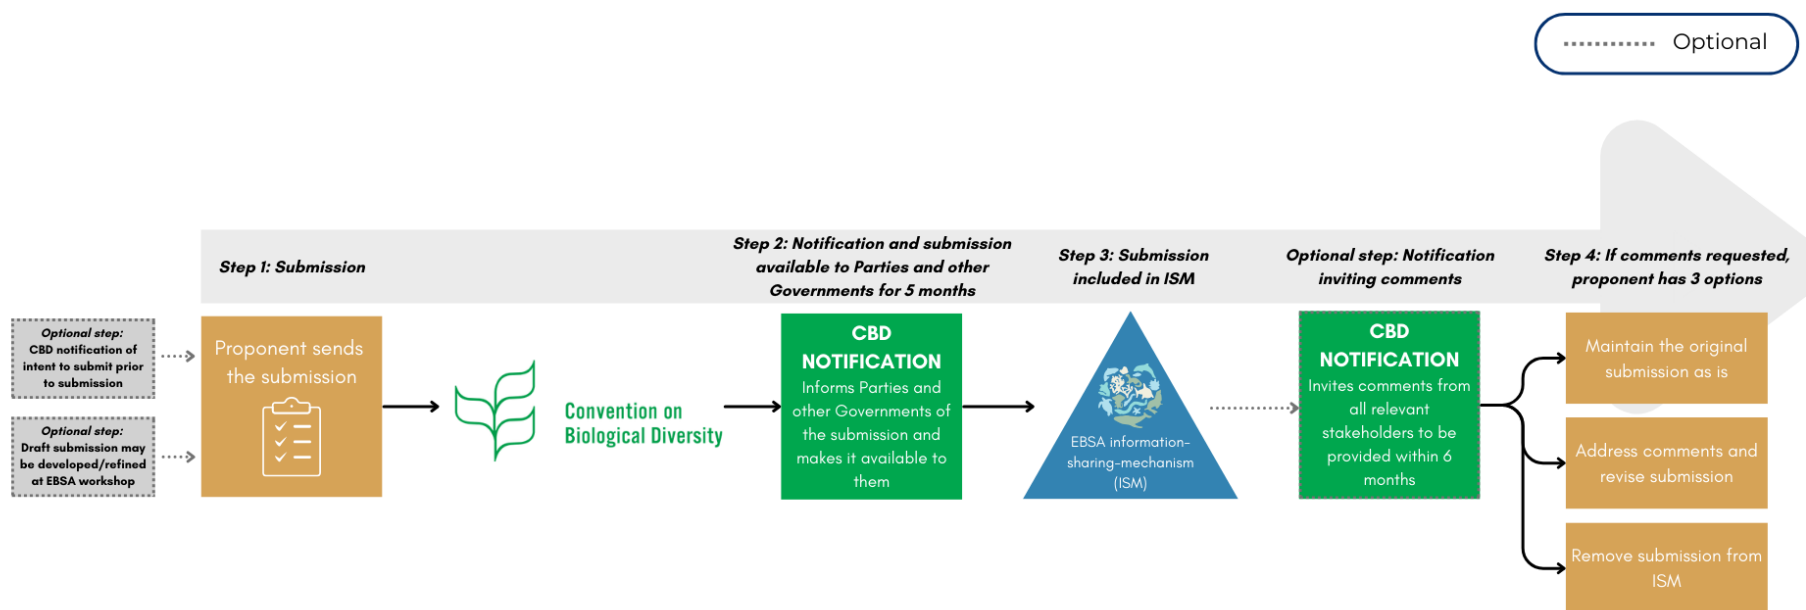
Optional

Step 1: Submission

Step 2: Notification and submission available to Parties and other Governments for 5 months

Step 3: Submission included in ISM

Optional step: Notification inviting comments

Step 4: If comments requested, proponent has 3 options

Optional step: CBD notification of intent to submit prior to submission

Optional step: Draft submission may be developed/refined at EBSA workshop

Proponent sends the submission

Convention on Biological Diversity

CBD NOTIFICATION
Informs Parties and other Governments of the submission and makes it available to them

EBSA information-sharing-mechanism (ISM)

CBD NOTIFICATION
Invites comments from all relevant stakeholders to be provided within 6 months

Maintain the original submission as is

Address comments and revise submission

Remove submission from ISM